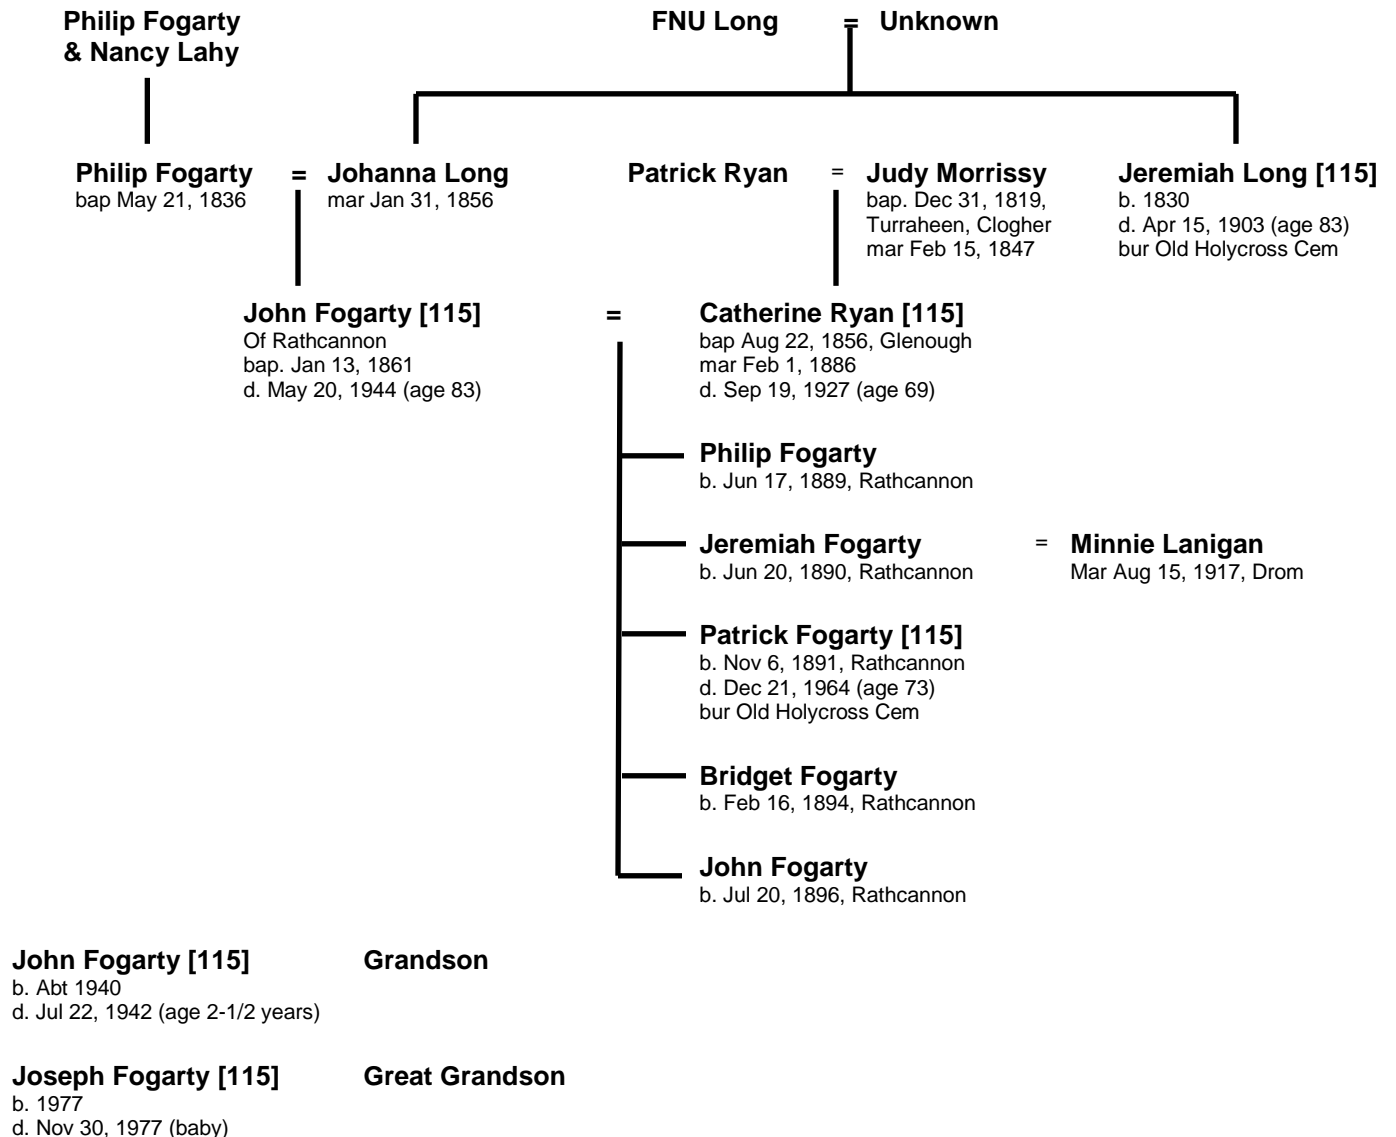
Philip Fogarty & Nancy Lahy

FNU Long = Unknown

Philip Fogarty
bap May 21, 1836

=

Johanna Long
mar Jan 31, 1856

Patrick Ryan

=

Judy Morrissy
bap. Dec 31, 1819, Turraheen, Clogher
mar Feb 15, 1847

Jeremiah Long [115]
b. 1830
d. Apr 15, 1903 (age 83)
bur Old Holycross Cem

John Fogarty [115]
Of Rathcannon
bap. Jan 13, 1861
d. May 20, 1944 (age 83)

=

Catherine Ryan [115]
bap Aug 22, 1856, Glenough
mar Feb 1, 1886
d. Sep 19, 1927 (age 69)

Philip Fogarty
b. Jun 17, 1889, Rathcannon

Jeremiah Fogarty
b. Jun 20, 1890, Rathcannon

=

Minnie Lanigan
Mar Aug 15, 1917, Drom

Patrick Fogarty [115]
b. Nov 6, 1891, Rathcannon
d. Dec 21, 1964 (age 73)
bur Old Holycross Cem

Bridget Fogarty
b. Feb 16, 1894, Rathcannon

John Fogarty
b. Jul 20, 1896, Rathcannon

John Fogarty [115] Grandson
b. Abt 1940
d. Jul 22, 1942 (age 2-1/2 years)

Joseph Fogarty [115] Great Grandson
b. 1977
d. Nov 30, 1977 (baby)